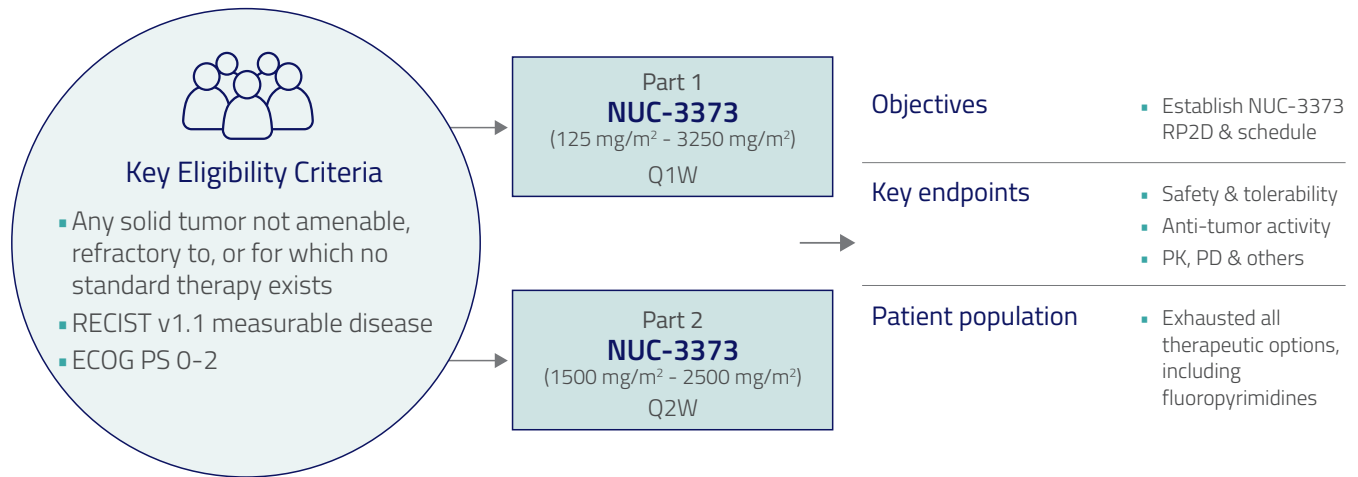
Key Eligibility Criteria

- Any solid tumor not amenable, refractory to, or for which no standard therapy exists
- RECIST v1.1 measurable disease
- ECOG PS 0-2

Part 1
**NUC-3373**
(125 mg/m$^2$ - 3250 mg/m$^2$)
Q1W

Part 2
**NUC-3373**
(1500 mg/m$^2$ - 2500 mg/m$^2$)
Q2W

Objectives
- Establish NUC-3373 RP2D & schedule

Key endpoints
- Safety & tolerability
- Anti-tumor activity
- PK, PD & others

Patient population
- Exhausted all therapeutic options, including fluoropyrimidines